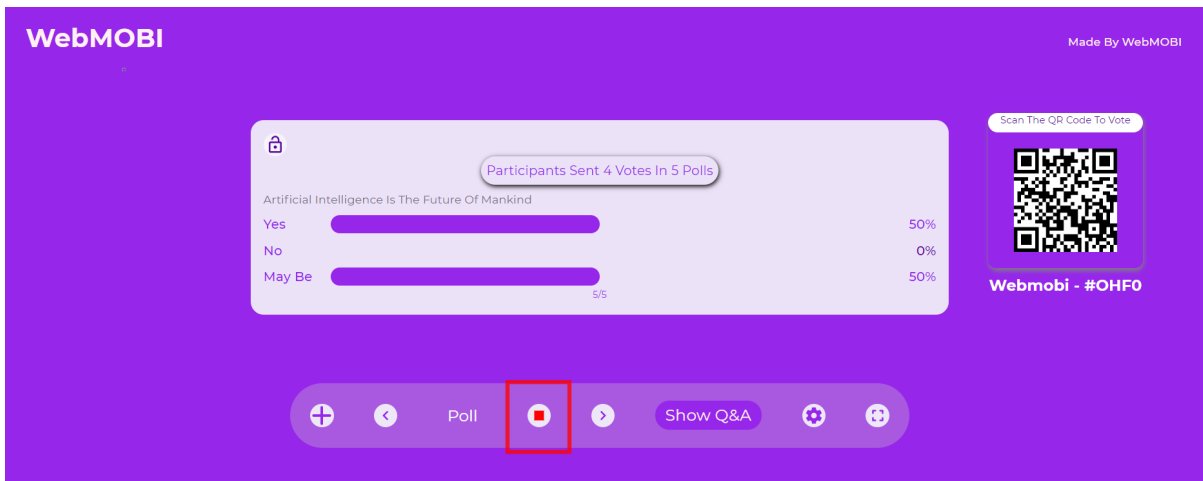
WebMOBI

Made By WebMOBI

Participants Sent 4 Votes In 5 Polls

Artificial Intelligence Is The Future Of Mankind

Yes 50%

No 0%

May Be 50%

5/5

Scan The QR Code To Vote

Webmobi - #OHF0

Poll

Show Q&A